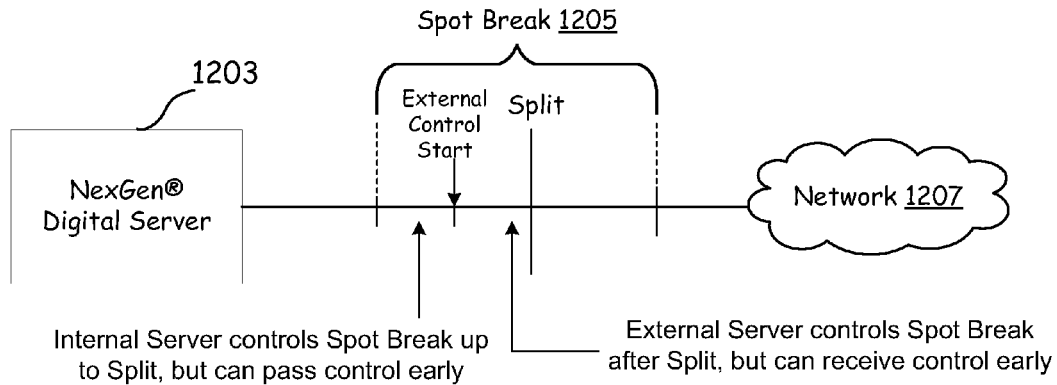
Spot Break 1205

1203

NexGen® Digital Server

External Control Start

Split

Network 1207

Internal Server controls Spot Break up to Split, but can pass control early

External Server controls Spot Break after Split, but can receive control early